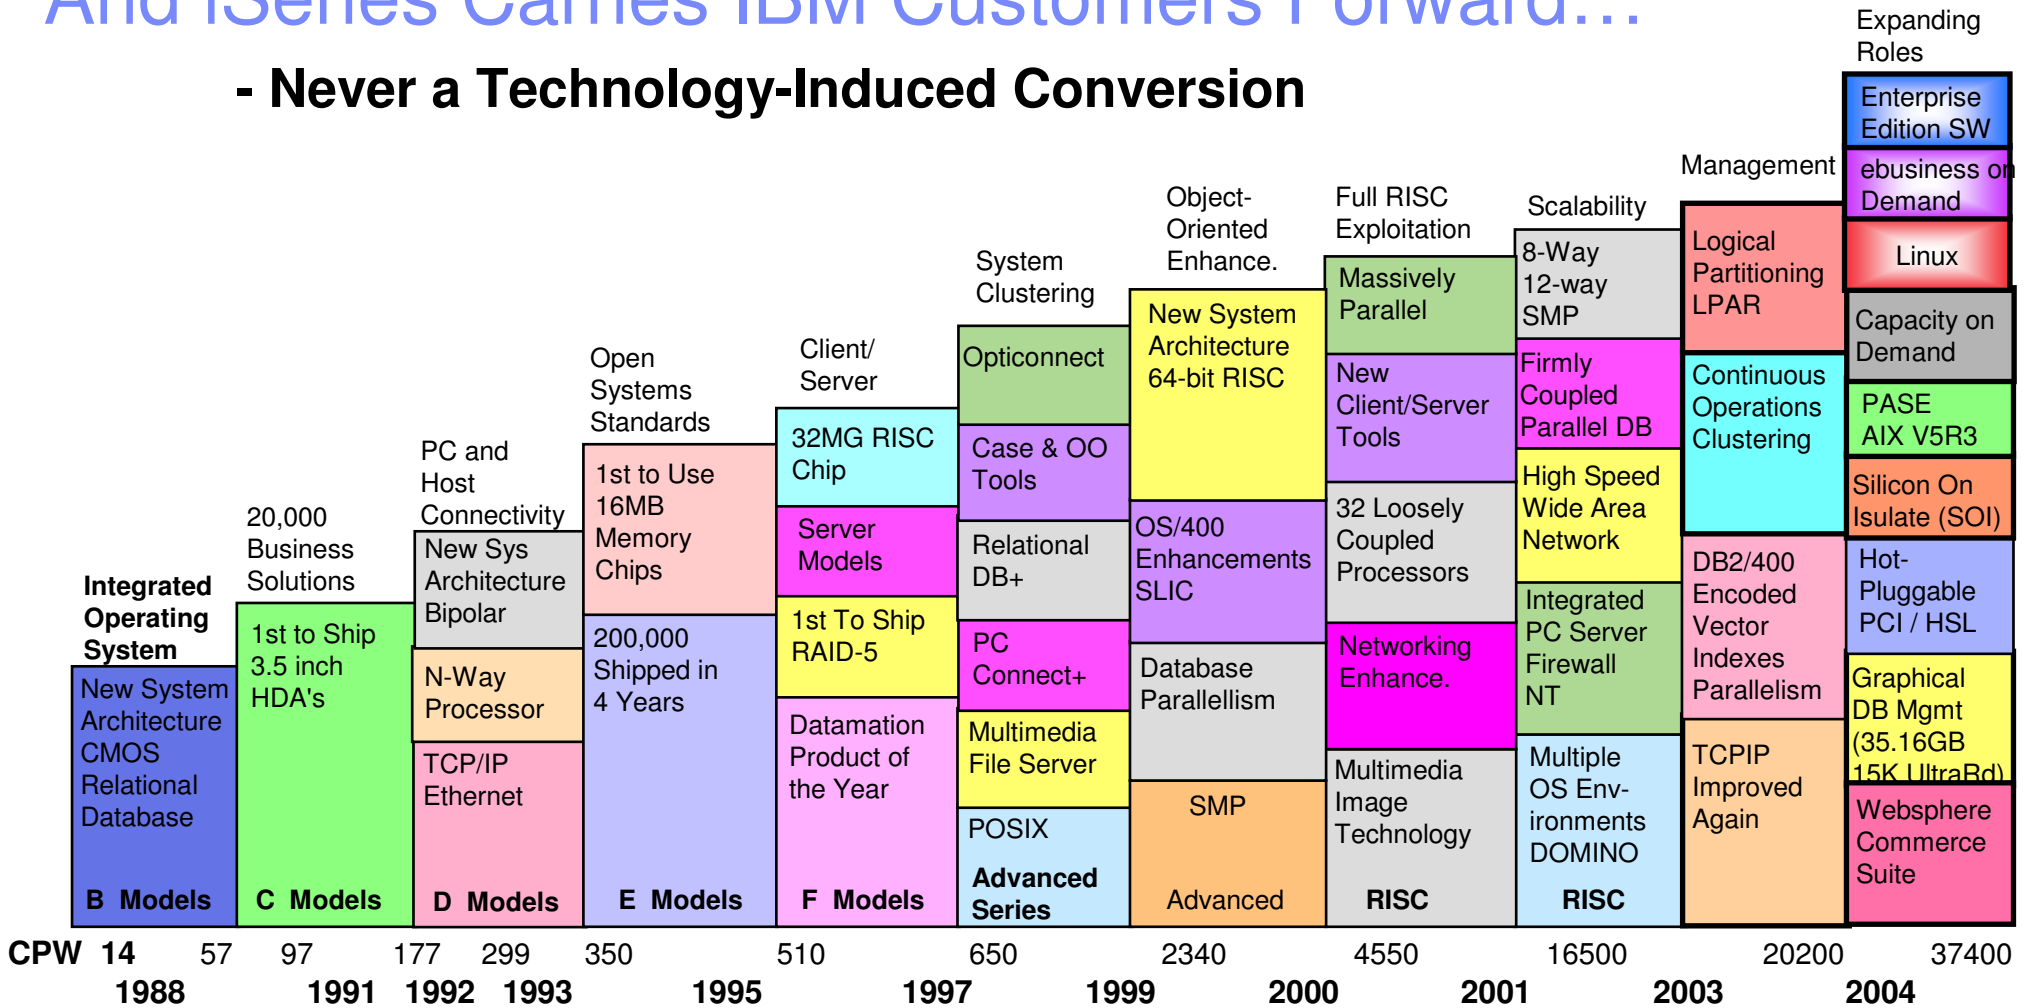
And iSeries Carries IBM Customers Forward…

- Never a Technology-Induced Conversion

Expanding Roles

Integrated Operating System

New System Architecture CMOS Relational Database

B Models

20,000 Business Solutions

1st to Ship 3.5 inch HDA's

C Models

PC and Host Connectivity

New Sys Architecture Bipolar

N-Way Processor

TCP/IP Ethernet

D Models

Open Systems Standards

1st to Use 16MB Memory Chips

200,000 Shipped in 4 Years

E Models

Client/ Server

32MG RISC Chip

Server Models

1st To Ship RAID-5

Datamation Product of the Year

F Models

System Clustering

Opticonnect

Case & OO Tools

Relational DB+

PC Connect+

Multimedia File Server

POSIX

Advanced Series

Object-Oriented Enhance.

New System Architecture 64-bit RISC

OS/400 Enhancements SLIC

Database Parallellism

SMP

Advanced

Full RISC Exploitation

Massively Parallel

New Client/Server Tools

32 Loosely Coupled Processors

Networking Enhance.

Multimedia Image Technology

RISC

Scalability

8-Way 12-way SMP

Firmly Coupled Parallel DB

High Speed Wide Area Network

Integrated PC Server Firewall NT

Multiple OS Env-ironments DOMINO

RISC

Management

Logical Partitioning LPAR

Continuous Operations Clustering

DB2/400 Encoded Vector Indexes Parallelism

TCPIP Improved Again

Enterprise Edition SW

ebusiness on Demand

Linux

Capacity on Demand

PASE AIX V5R3

Silicon On Isulate (SOI)

Hot-Pluggable PCI / HSL

Graphical DB Mgmt (35.16GB 15K UltraRd)

Websphere Commerce Suite

CPW 14 57 97 177 299 350 510 650 2340 4550 16500 20200 37400

1988 1991 1992 1993 1995 1997 1999 2000 2001 2003 2004